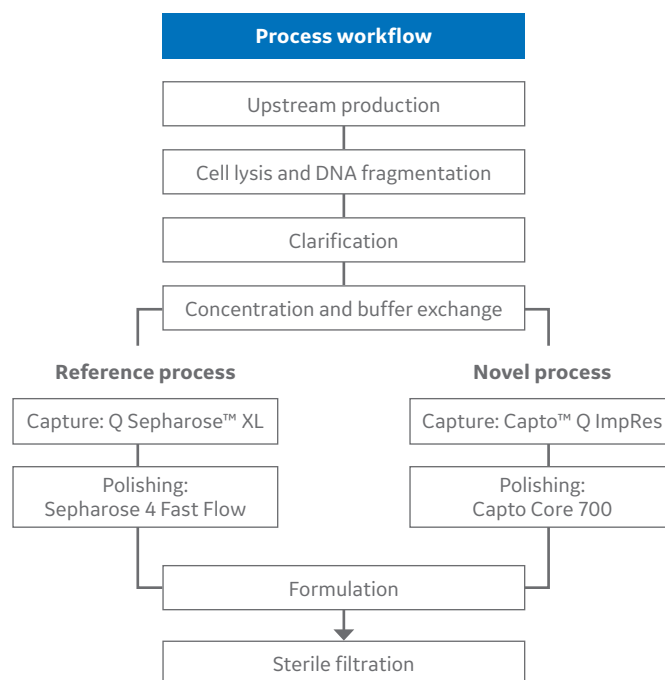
Process workflow

Upstream production

Cell lysis and DNA fragmentation

Clarification

Concentration and buffer exchange

Reference process

Capture: Q Sepharose™ XL

Polishing: Sepharose 4 Fast Flow

Novel process

Capture: Capto™ Q ImpRes

Polishing: Capto Core 700

Formulation

Sterile filtration